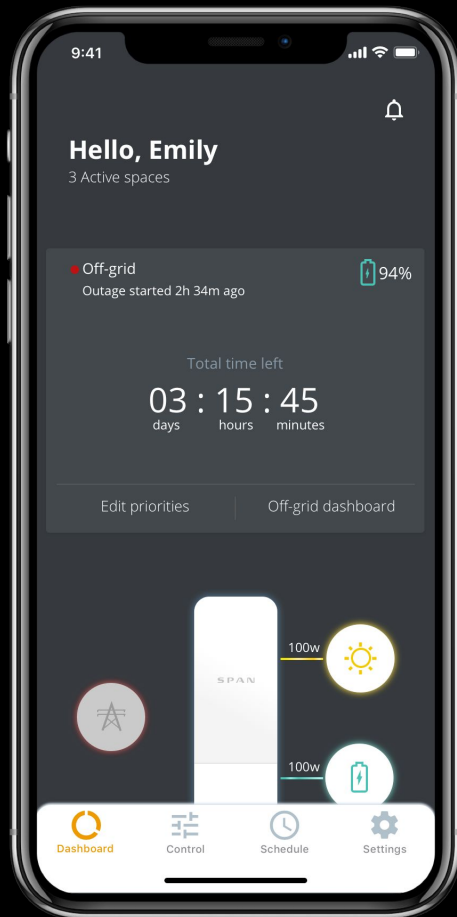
9:41

Hello, Emily
3 Active spaces

Off-grid
Outage started 2h 34m ago

94%

Total time left
03 : 15 : 45
days hours minutes

Edit priorities
Off-grid dashboard

SPAN

100w

100w

Dashboard
Control
Schedule
Settings